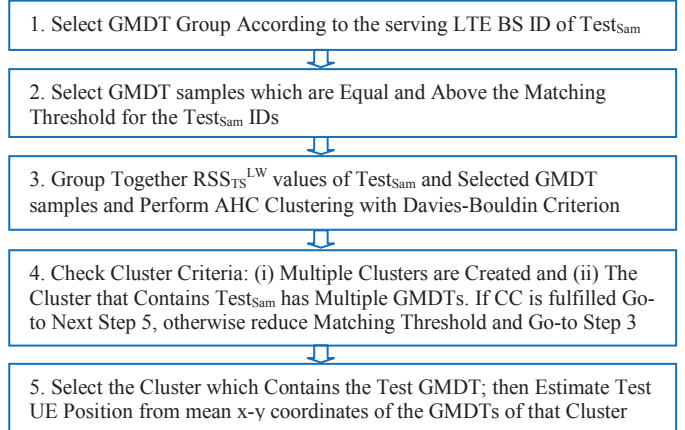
1. Select GMDT Group According to the serving LTE BS ID of $\text{Test}_{\text{Sam}}$

2. Select GMDT samples which are Equal and Above the Matching Threshold for the $\text{Test}_{\text{Sam}}$ IDs

3. Group Together $\text{RSS}_{\text{TS}}^{\text{LW}}$ values of $\text{Test}_{\text{Sam}}$ and Selected GMDT samples and Perform AHC Clustering with Davies-Bouldin Criterion

4. Check Cluster Criteria: (i) Multiple Clusters are Created and (ii) The Cluster that Contains $\text{Test}_{\text{Sam}}$ has Multiple GMDTs. If CC is fulfilled Go-to Next Step 5, otherwise reduce Matching Threshold and Go-to Step 3

5. Select the Cluster which Contains the Test GMDT; then Estimate Test UE Position from mean x-y coordinates of the GMDTs of that Cluster